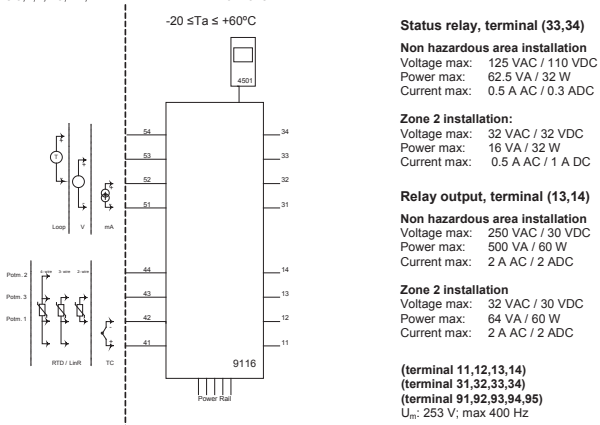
-20 ≤Ta ≤ +60ºC

4501

54
53
52
51
44
43
42
41
34
33
32
31
14
13
12
11

T

Loop
V
mA

Potm. 2
Potm. 3
Potm. 1

2- wire
3- wire
4- wire

RTD / LinR
TC

9116

Power Rail

**Status relay, terminal (33,34)**

**Non hazardous area installation**
Voltage max: 125 VAC / 110 VDC
Power max: 62.5 VA / 32 W
Current max: 0.5 A AC / 0.3 ADC

**Zone 2 installation:**
Voltage max: 32 VAC / 32 VDC
Power max: 16 VA / 32 W
Current max: 0.5 A AC / 1 A DC

**Relay output, terminal (13,14)**

**Non hazardous area installation**
Voltage max: 250 VAC / 30 VDC
Power max: 500 VA / 60 W
Current max: 2 A AC / 2 ADC

**Zone 2 installation**
Voltage max: 32 VAC / 30 VDC
Power max: 64 VA / 60 W
Current max: 2 A AC / 2 ADC

**(terminal 11,12,13,14)**
**(terminal 31,32,33,34)**
**(terminal 91,92,93,94,95)**
$U_m$: 253 V; max 400 Hz